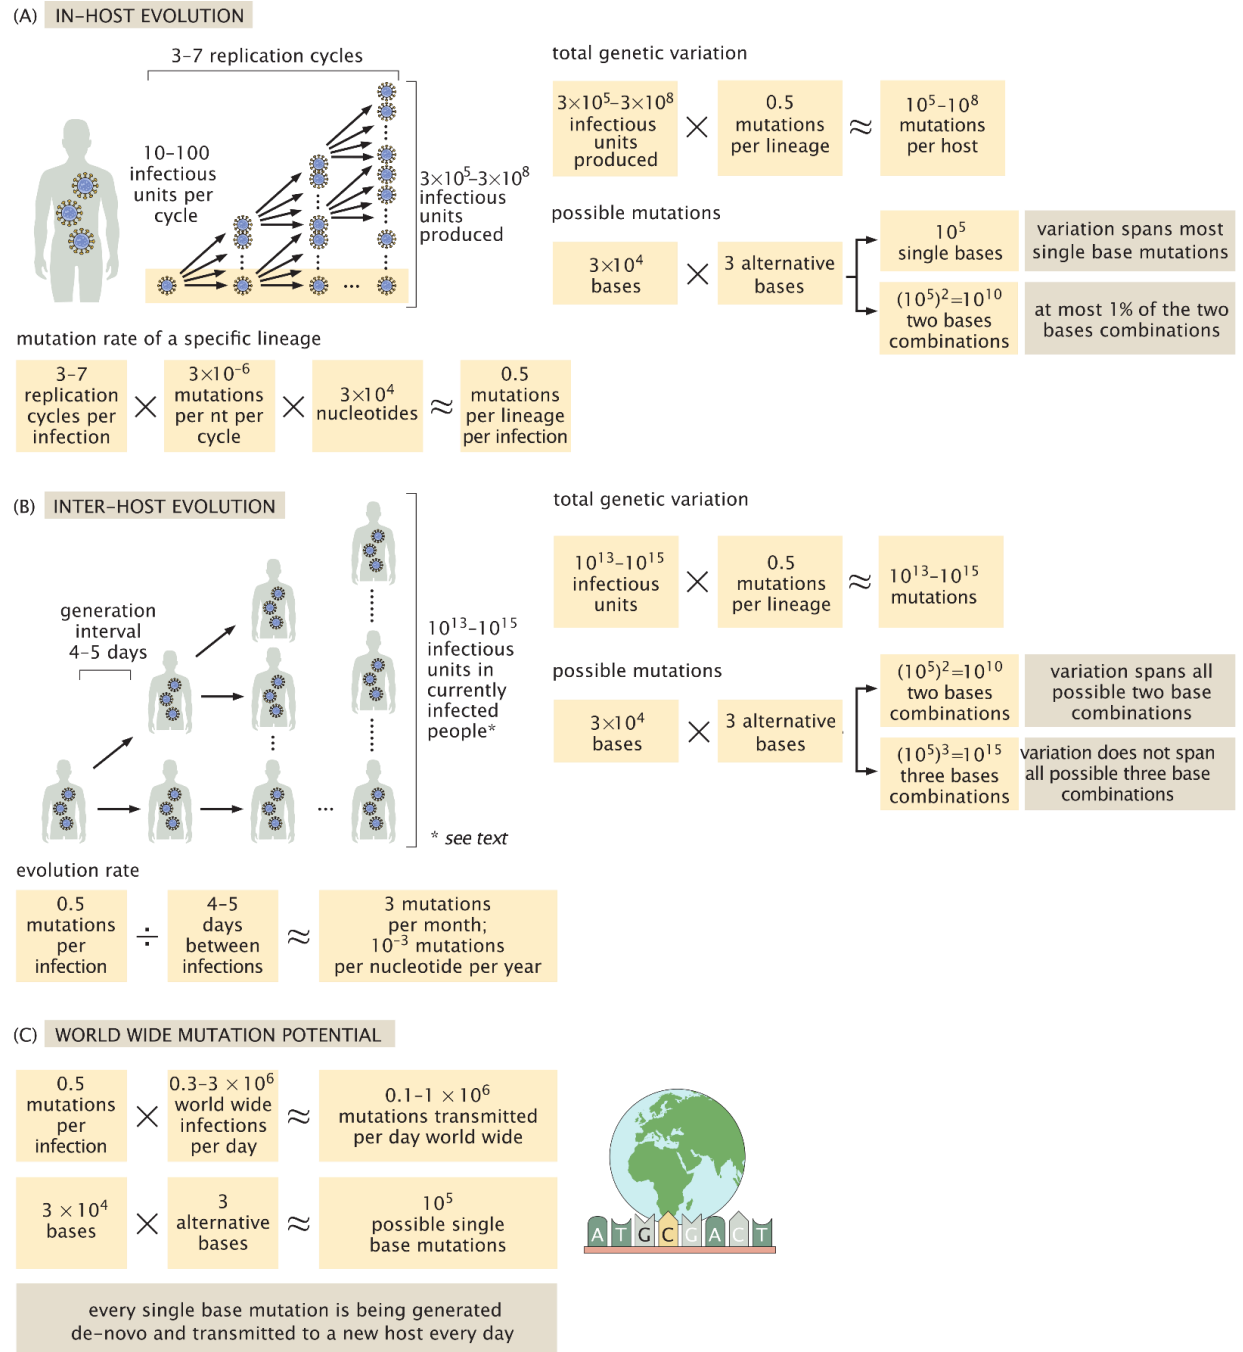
(A) IN-HOST EVOLUTION

3-7 replication cycles

10-100 infectious units per cycle

$3\times10^5$-$3\times10^8$ infectious units produced

total genetic variation

$3\times10^5$-$3\times10^8$ infectious units produced × 0.5 mutations per lineage ≈ $10^5$-$10^8$ mutations per host

possible mutations

$3\times10^4$ bases × 3 alternative bases

$10^5$ single bases — variation spans most single base mutations

$(10^5)^2=10^{10}$ two bases combinations — at most 1% of the two bases combinations

mutation rate of a specific lineage

3-7 replication cycles per infection × $3\times10^{-6}$ mutations per nt per cycle × $3\times10^4$ nucleotides ≈ 0.5 mutations per lineage per infection

(B) INTER-HOST EVOLUTION

generation interval 4-5 days

...

$10^{13}$-$10^{15}$ infectious units in currently infected people*

* see text

total genetic variation

$10^{13}$-$10^{15}$ infectious units × 0.5 mutations per lineage ≈ $10^{13}$-$10^{15}$ mutations

possible mutations

$3\times10^4$ bases × 3 alternative bases

$(10^5)^2=10^{10}$ two bases combinations — variation spans all possible two base combinations

$(10^5)^3=10^{15}$ three bases combinations — variation does not span all possible three base combinations

evolution rate

0.5 mutations per infection ÷ 4-5 days between infections ≈ 3 mutations per month; $10^{-3}$ mutations per nucleotide per year

(C) WORLD WIDE MUTATION POTENTIAL

0.5 mutations per infection × $0.3$-$3\times10^6$ world wide infections per day ≈ $0.1$-$1\times10^6$ mutations transmitted per day world wide

$3\times10^4$ bases × 3 alternative bases ≈ $10^5$ possible single base mutations

every single base mutation is being generated de-novo and transmitted to a new host every day

A T G C G A C T